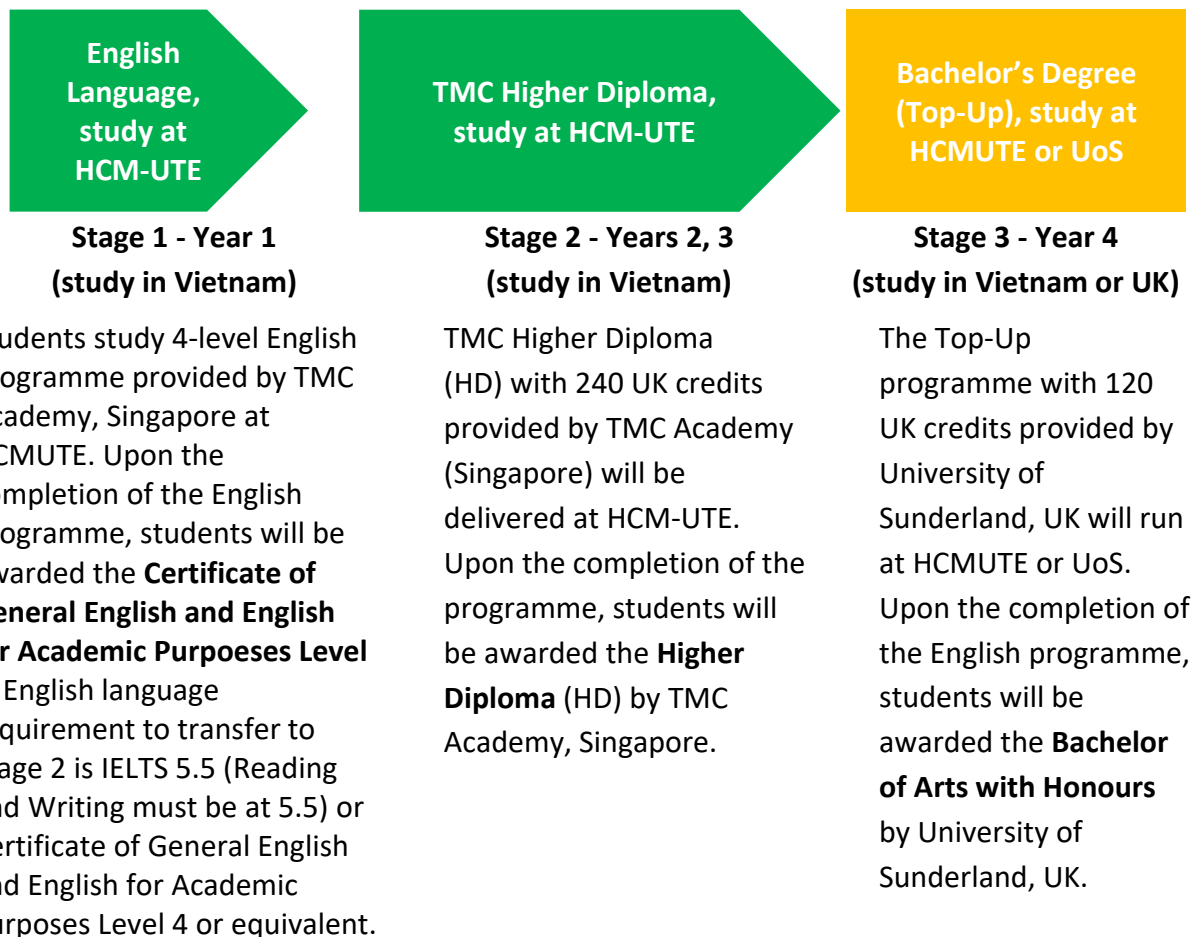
English Language, study at HCM-UTE

TMC Higher Diploma, study at HCM-UTE

Bachelor's Degree (Top-Up), study at HCMUTE or UoS

Stage 1 - Year 1 (study in Vietnam)

udents study 4-level English ogramme provided by TMC cademy, Singapore at CMUTE. Upon the mpletion of the English ogramme, students will be warded the **Certificate of eneral English and English r Academic Purpoeses Level** English language quirement to transfer to age 2 is IELTS 5.5 (Reading d Writing must be at 5.5) or ertificate of General English d English for Academic urposes Level 4 or equivalent.

Stage 2 - Years 2, 3 (study in Vietnam)

TMC Higher Diploma (HD) with 240 UK credits provided by TMC Academy (Singapore) will be delivered at HCM-UTE. Upon the completion of the programme, students will be awarded the **Higher Diploma** (HD) by TMC Academy, Singapore.

Stage 3 - Year 4 (study in Vietnam or UK)

The Top-Up programme with 120 UK credits provided by University of Sunderland, UK will run at HCMUTE or UoS. Upon the completion of the English programme, students will be awarded the **Bachelor of Arts with Honours** by University of Sunderland, UK.